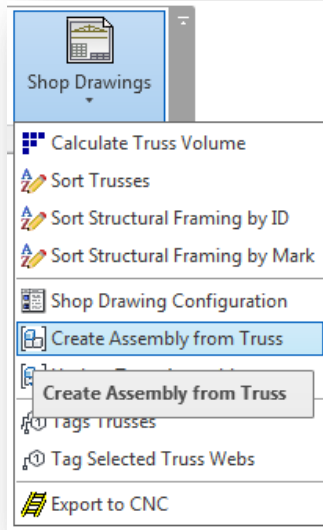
Shop Drawings

Calculate Truss Volume
Sort Trusses
Sort Structural Framing by ID
Sort Structural Framing by Mark
Shop Drawing Configuration
Create Assembly from Truss
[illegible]
Create Assembly from Truss
Tags Trusses
Tag Selected Truss Webs
Export to CNC